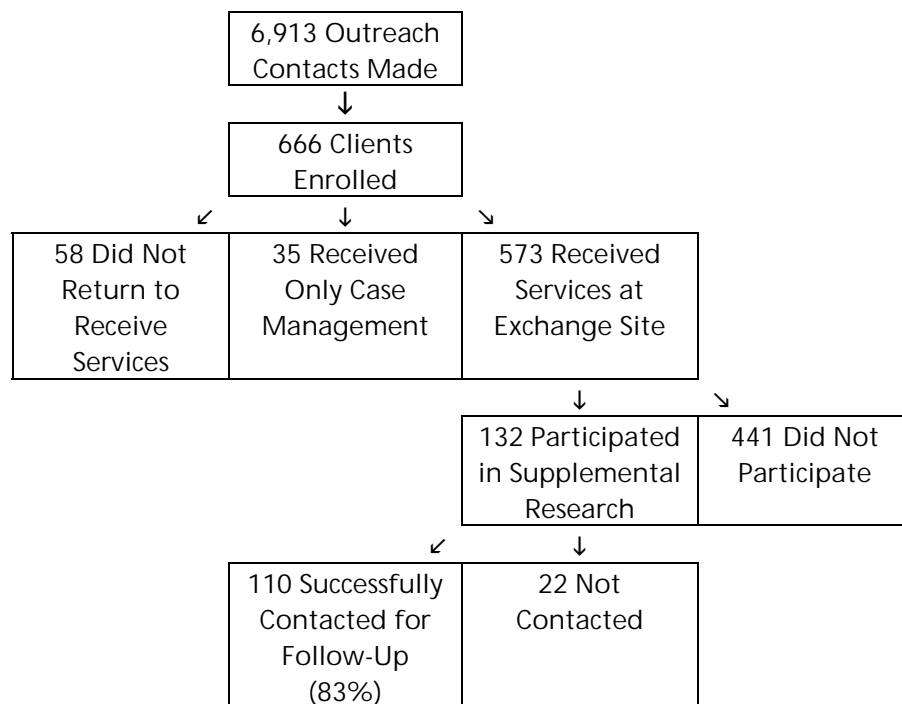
6,913 Outreach Contacts Made

666 Clients Enrolled

58 Did Not Return to Receive Services

35 Received Only Case Management

573 Received Services at Exchange Site

132 Participated in Supplemental Research

441 Did Not Participate

110 Successfully Contacted for Follow-Up (83%)

22 Not Contacted